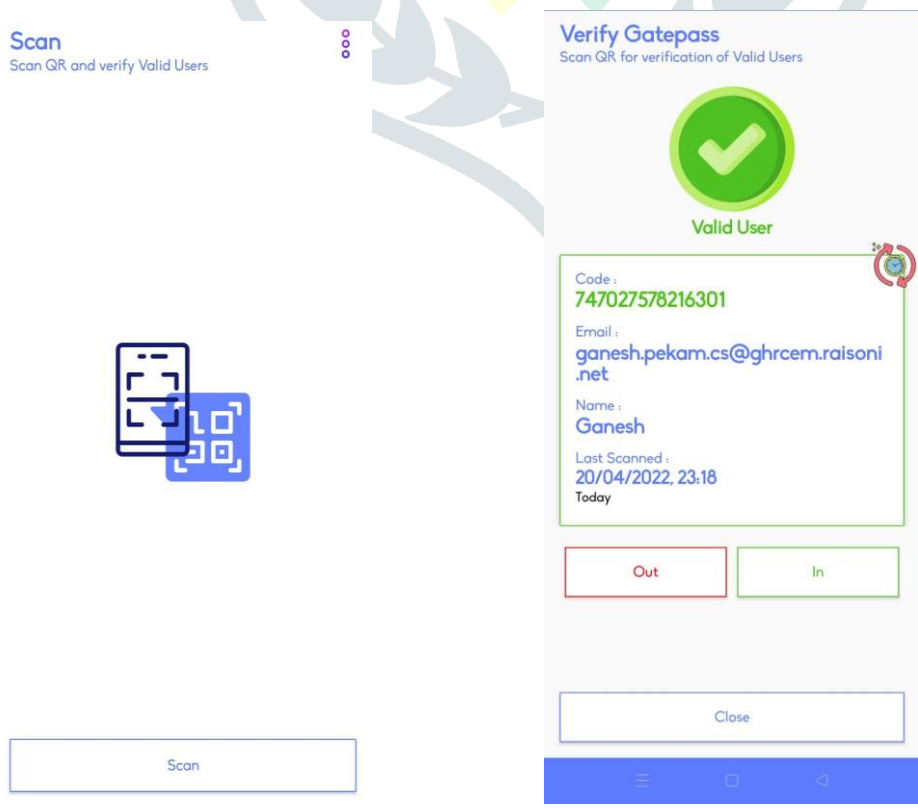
Scan
Scan QR and verify Valid Users

Scan

Verify Gatepass
Scan QR for verification of Valid Users

Valid User

Code :
747027578216301
Email :
ganesh.pekam.cs@ghrcem.raisoni.net
Name :
Ganesh
Last Scanned :
20/04/2022, 23:18
Today

Out
In

Close